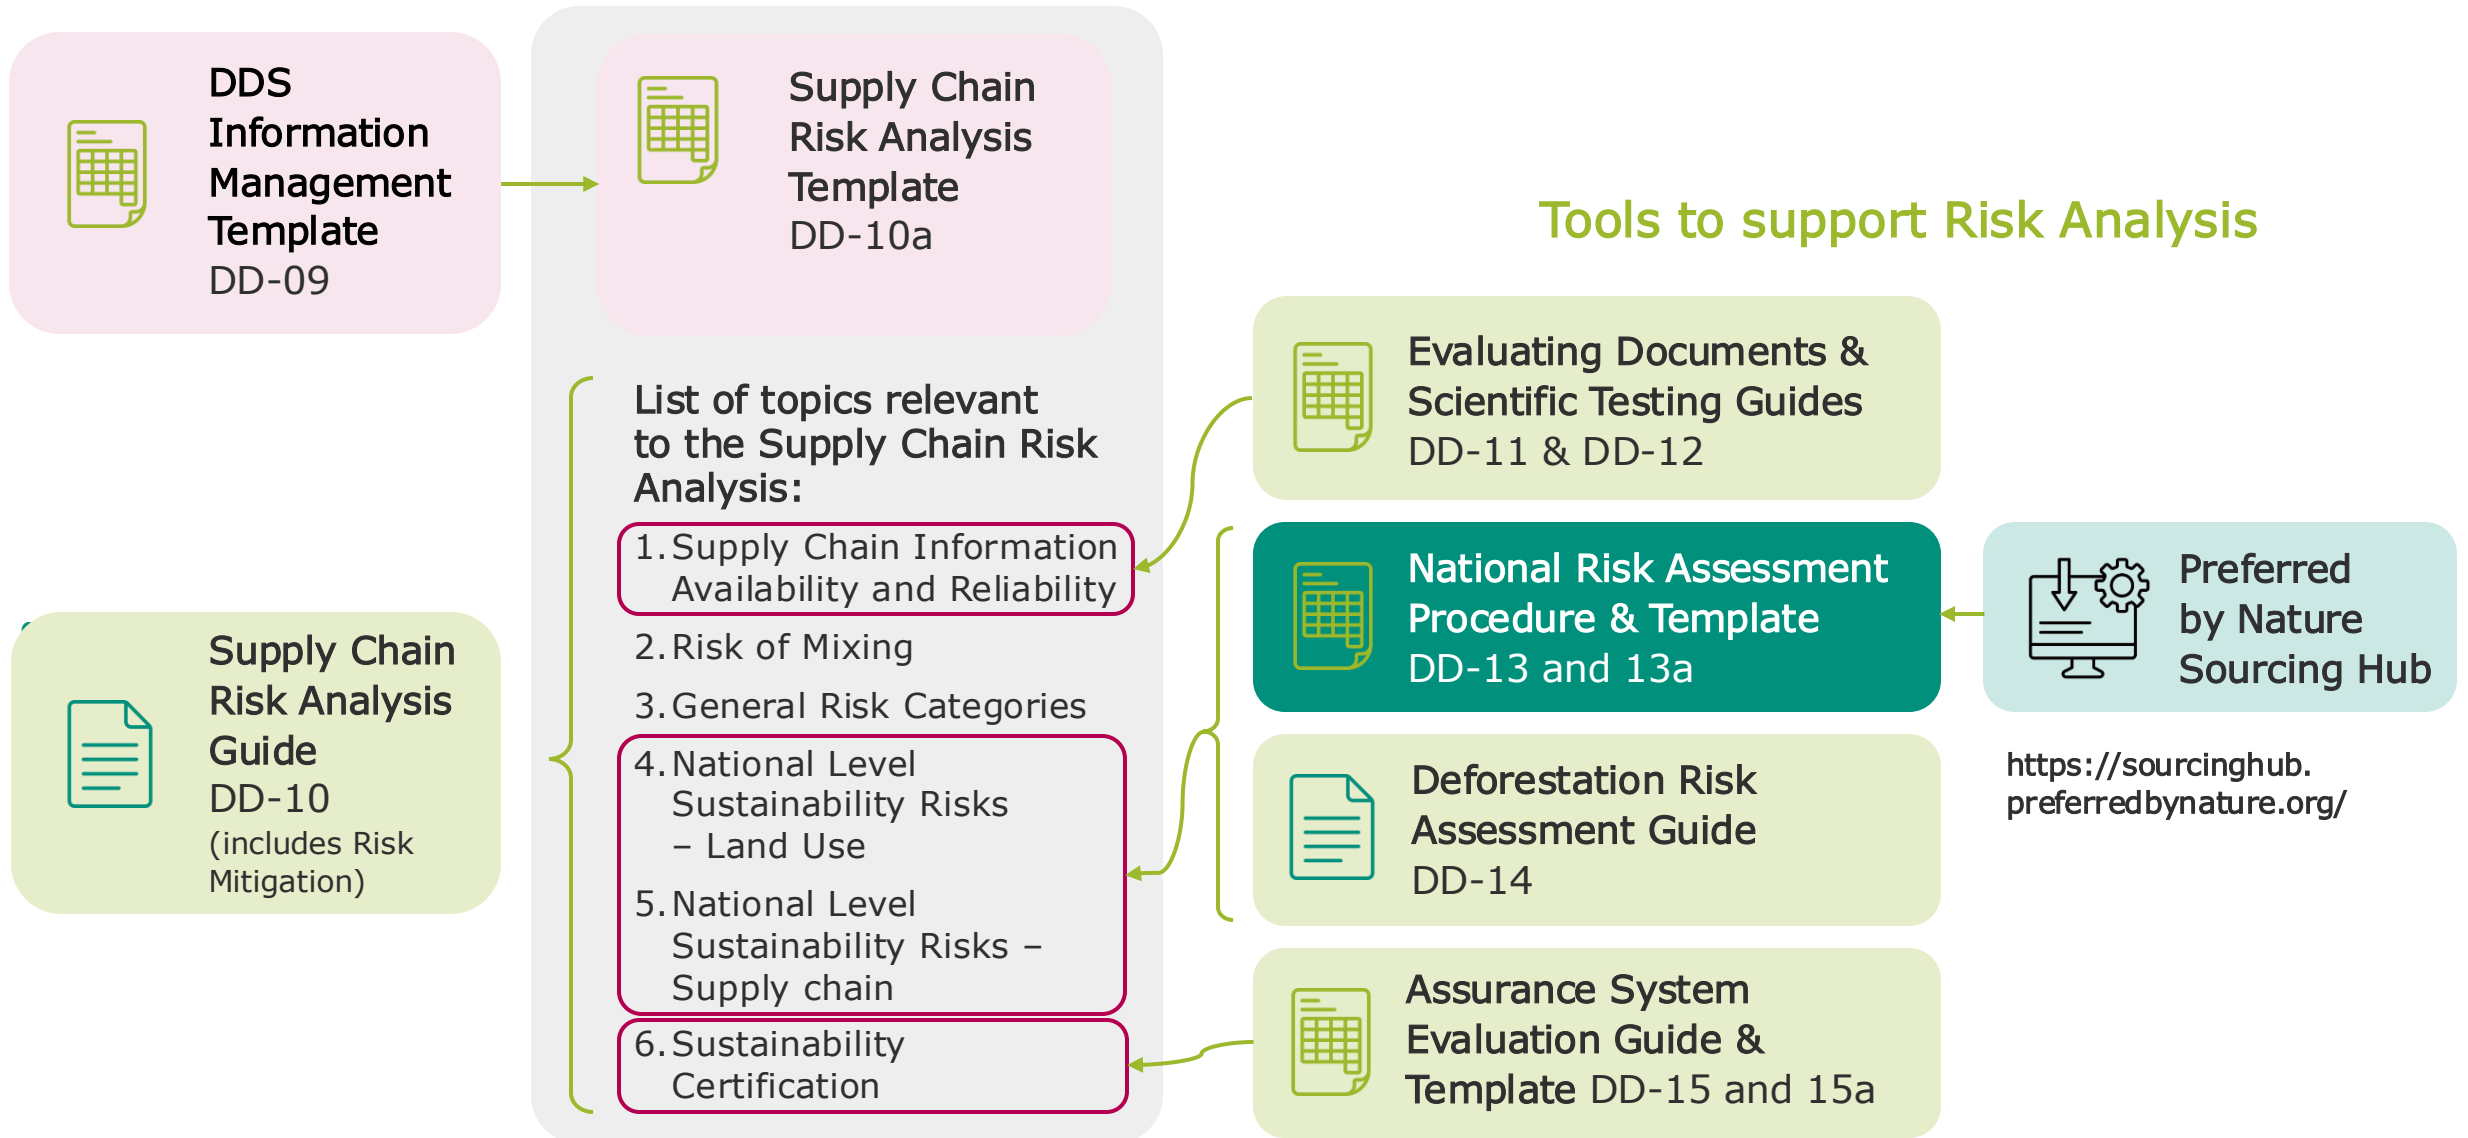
DDS Information Management Template
DD-09

Supply Chain Risk Analysis Template
DD-10a

Tools to support Risk Analysis

List of topics relevant to the Supply Chain Risk Analysis:

1. Supply Chain Information Availability and Reliability
2. Risk of Mixing
3. General Risk Categories
4. National Level Sustainability Risks – Land Use
5. National Level Sustainability Risks – Supply chain
6. Sustainability Certification

Supply Chain Risk Analysis Guide
DD-10
(includes Risk Mitigation)

Evaluating Documents & Scientific Testing Guides
DD-11 & DD-12

National Risk Assessment Procedure & Template
DD-13 and 13a

Preferred by Nature Sourcing Hub

https://sourcinghub.preferredbynature.org/

Deforestation Risk Assessment Guide
DD-14

Assurance System Evaluation Guide & Template DD-15 and 15a